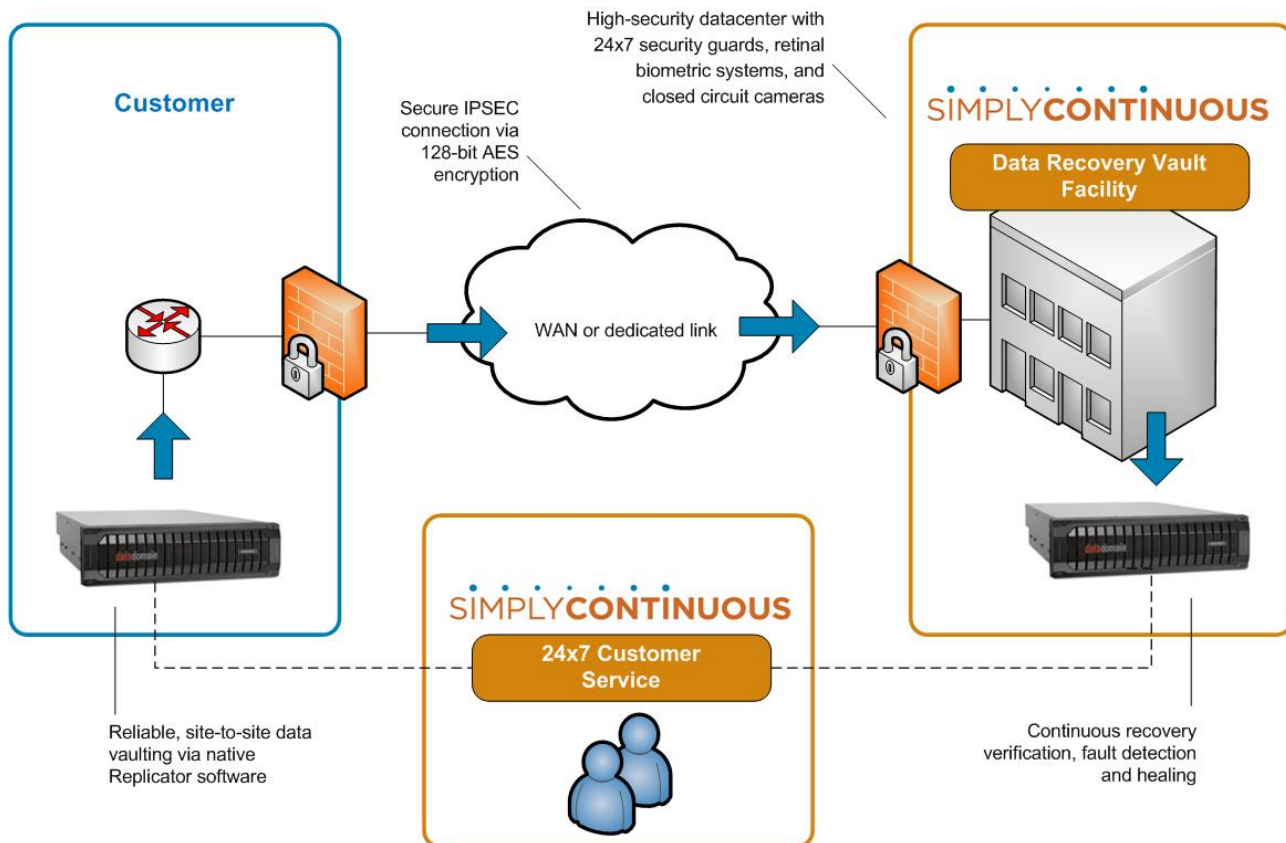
High-security datacenter with 24x7 security guards, retinal biometric systems, and closed circuit cameras

Customer

Secure IPSEC connection via 128-bit AES encryption

SIMPLYCONTINUOUS

Data Recovery Vault Facility

WAN or dedicated link

datadomain

SIMPLYCONTINUOUS

24x7 Customer Service

datadomain

Reliable, site-to-site data vaulting via native Replicator software

Continuous recovery verification, fault detection and healing